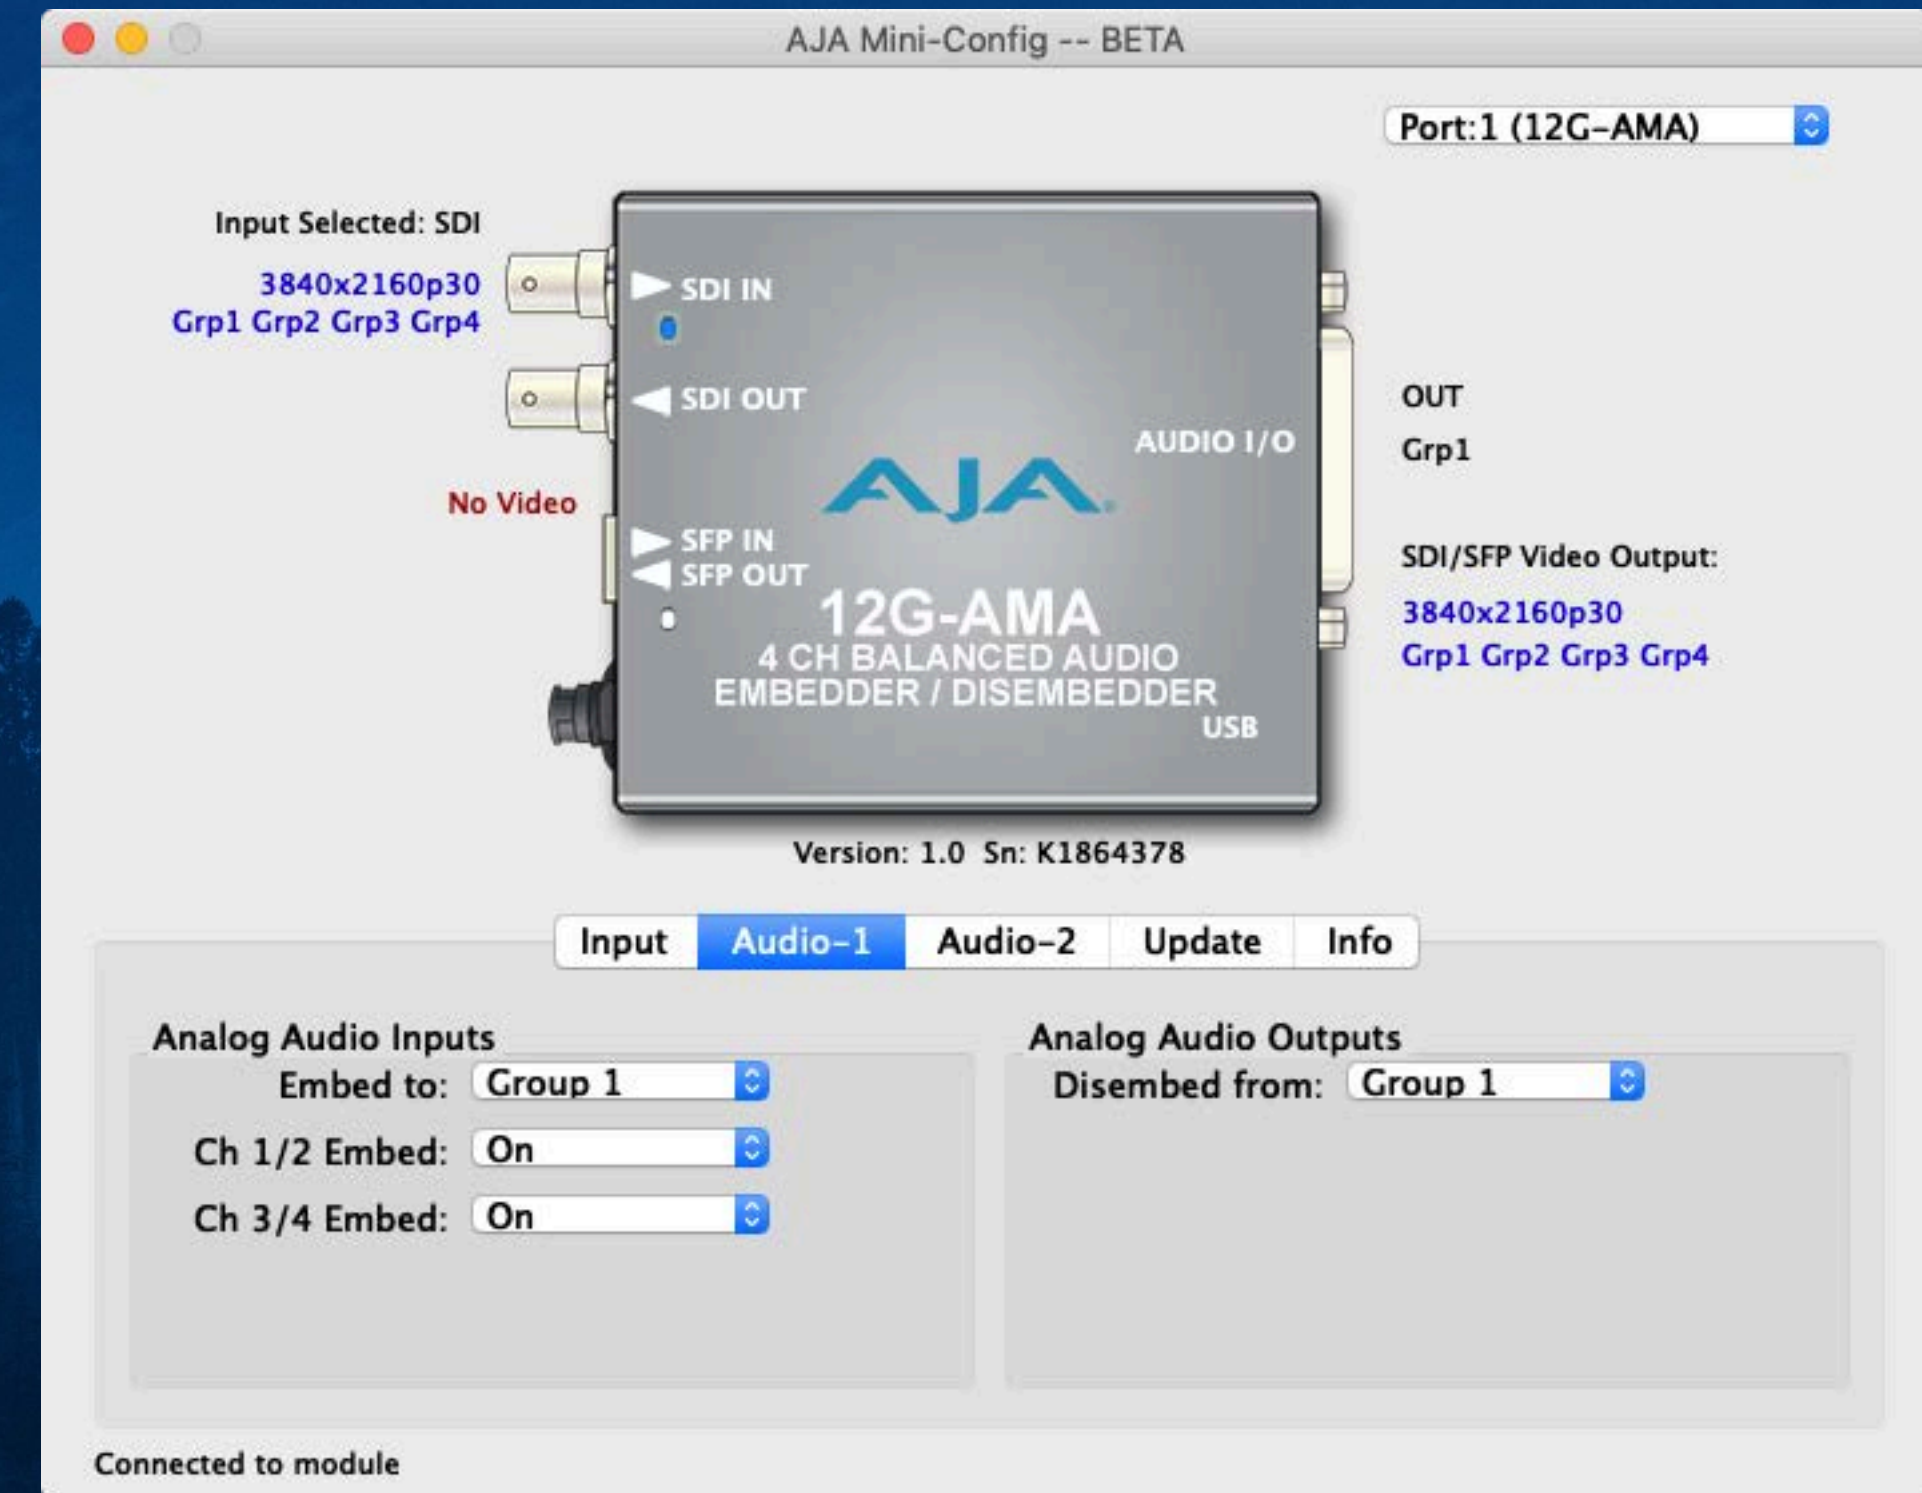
AJA Mini-Config -- BETA

Port:1 (12G-AMA)

Input Selected: SDI

3840x2160p30
Grp1 Grp2 Grp3 Grp4

SDI IN

SDI OUT

AUDIO I/O

OUT

Grp1

No Video

SFP IN
SFP OUT

AJA

12G-AMA
4 CH BALANCED AUDIO
EMBEDDER / DISEMBEDDER
USB

SDI/SFP Video Output:

3840x2160p30
Grp1 Grp2 Grp3 Grp4

Version: 1.0 Sn: K1864378

Input | Audio-1 | Audio-2 | Update | Info

Analog Audio Inputs
Embed to: Group 1
Ch 1/2 Embed: On
Ch 3/4 Embed: On

Analog Audio Outputs
Disembed from: Group 1

Connected to module